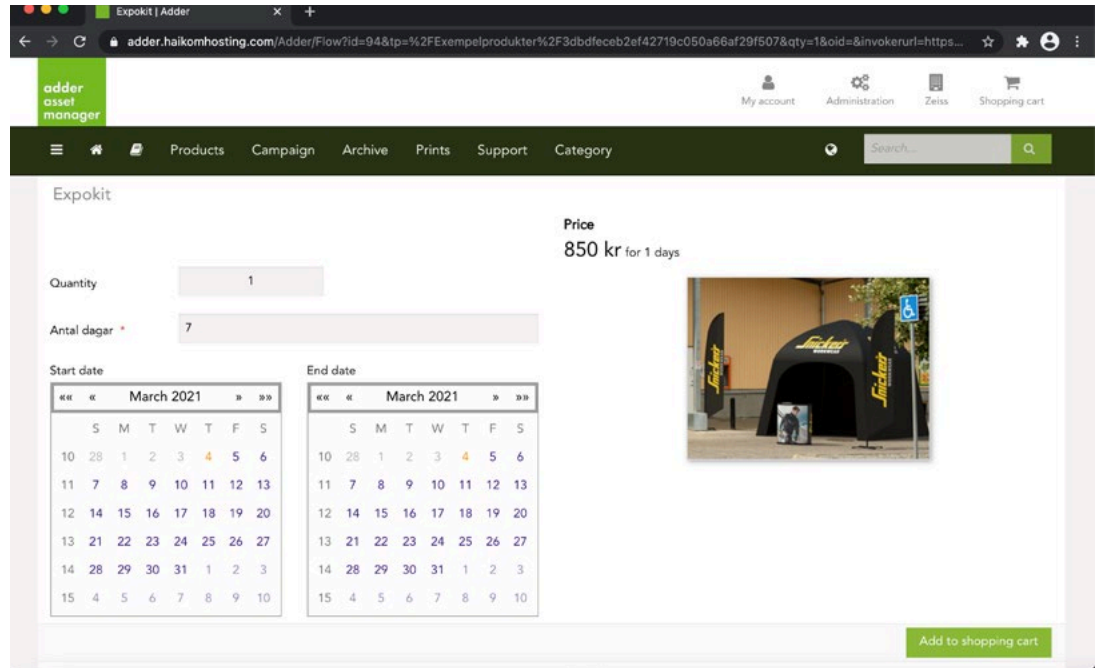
Expokit | Adder

adder.haikomhosting.com/Adder/Flow?id=94&tp=%2FExempelprodukter%2F3dbdfeceb2ef42719c050a66af29f507&qty=1&oid=&invokerurl=https...

adder asset manager

My account Administration Zeiss Shopping cart

Products Campaign Archive Prints Support Category

Search...

Expokit

Price

850 kr for 1 days

Quantity 1

Antal dagar * 7

Start date

| «« | « | March 2021 | | | » | »» |
|---|---|---|---|---|---|---|
| | S | M | T | W | T | F | S |
| 10 | 28 | 1 | 2 | 3 | 4 | 5 | 6 |
| 11 | 7 | 8 | 9 | 10 | 11 | 12 | 13 |
| 12 | 14 | 15 | 16 | 17 | 18 | 19 | 20 |
| 13 | 21 | 22 | 23 | 24 | 25 | 26 | 27 |
| 14 | 28 | 29 | 30 | 31 | 1 | 2 | 3 |
| 15 | 4 | 5 | 6 | 7 | 8 | 9 | 10 |

End date

| «« | « | March 2021 | | | » | »» |
|---|---|---|---|---|---|---|
| | S | M | T | W | T | F | S |
| 10 | 28 | 1 | 2 | 3 | 4 | 5 | 6 |
| 11 | 7 | 8 | 9 | 10 | 11 | 12 | 13 |
| 12 | 14 | 15 | 16 | 17 | 18 | 19 | 20 |
| 13 | 21 | 22 | 23 | 24 | 25 | 26 | 27 |
| 14 | 28 | 29 | 30 | 31 | 1 | 2 | 3 |
| 15 | 4 | 5 | 6 | 7 | 8 | 9 | 10 |

Snickers

Add to shopping cart